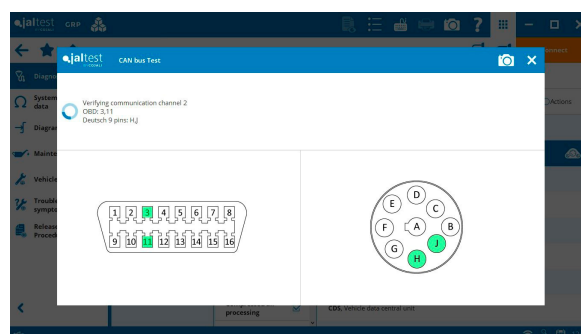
jaltest CGP

Diagno
System data
Diagra
Mainte
Vehicle
Trouble sympto
Release Procedu

Actions
mment

jaltest by COJALI
CAN bus Test

Verifying communication channel 2
OBD: 3,11
Deutsch 9 pins: H,J

1 2 3 4 5 6 7 8
9 10 11 12 13 14 15 16

D
E C
F A B
G J
H

processing
CDS. Vehicle data central unit